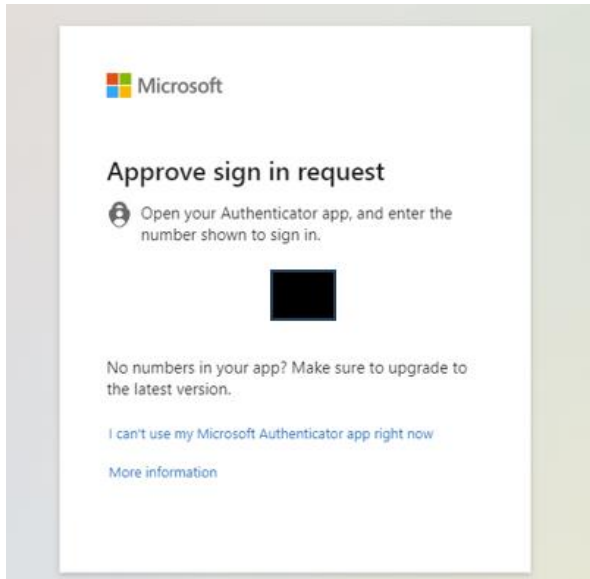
Microsoft

Approve sign in request

Open your Authenticator app, and enter the number shown to sign in.

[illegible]

No numbers in your app? Make sure to upgrade to the latest version.

I can't use my Microsoft Authenticator app right now

More information